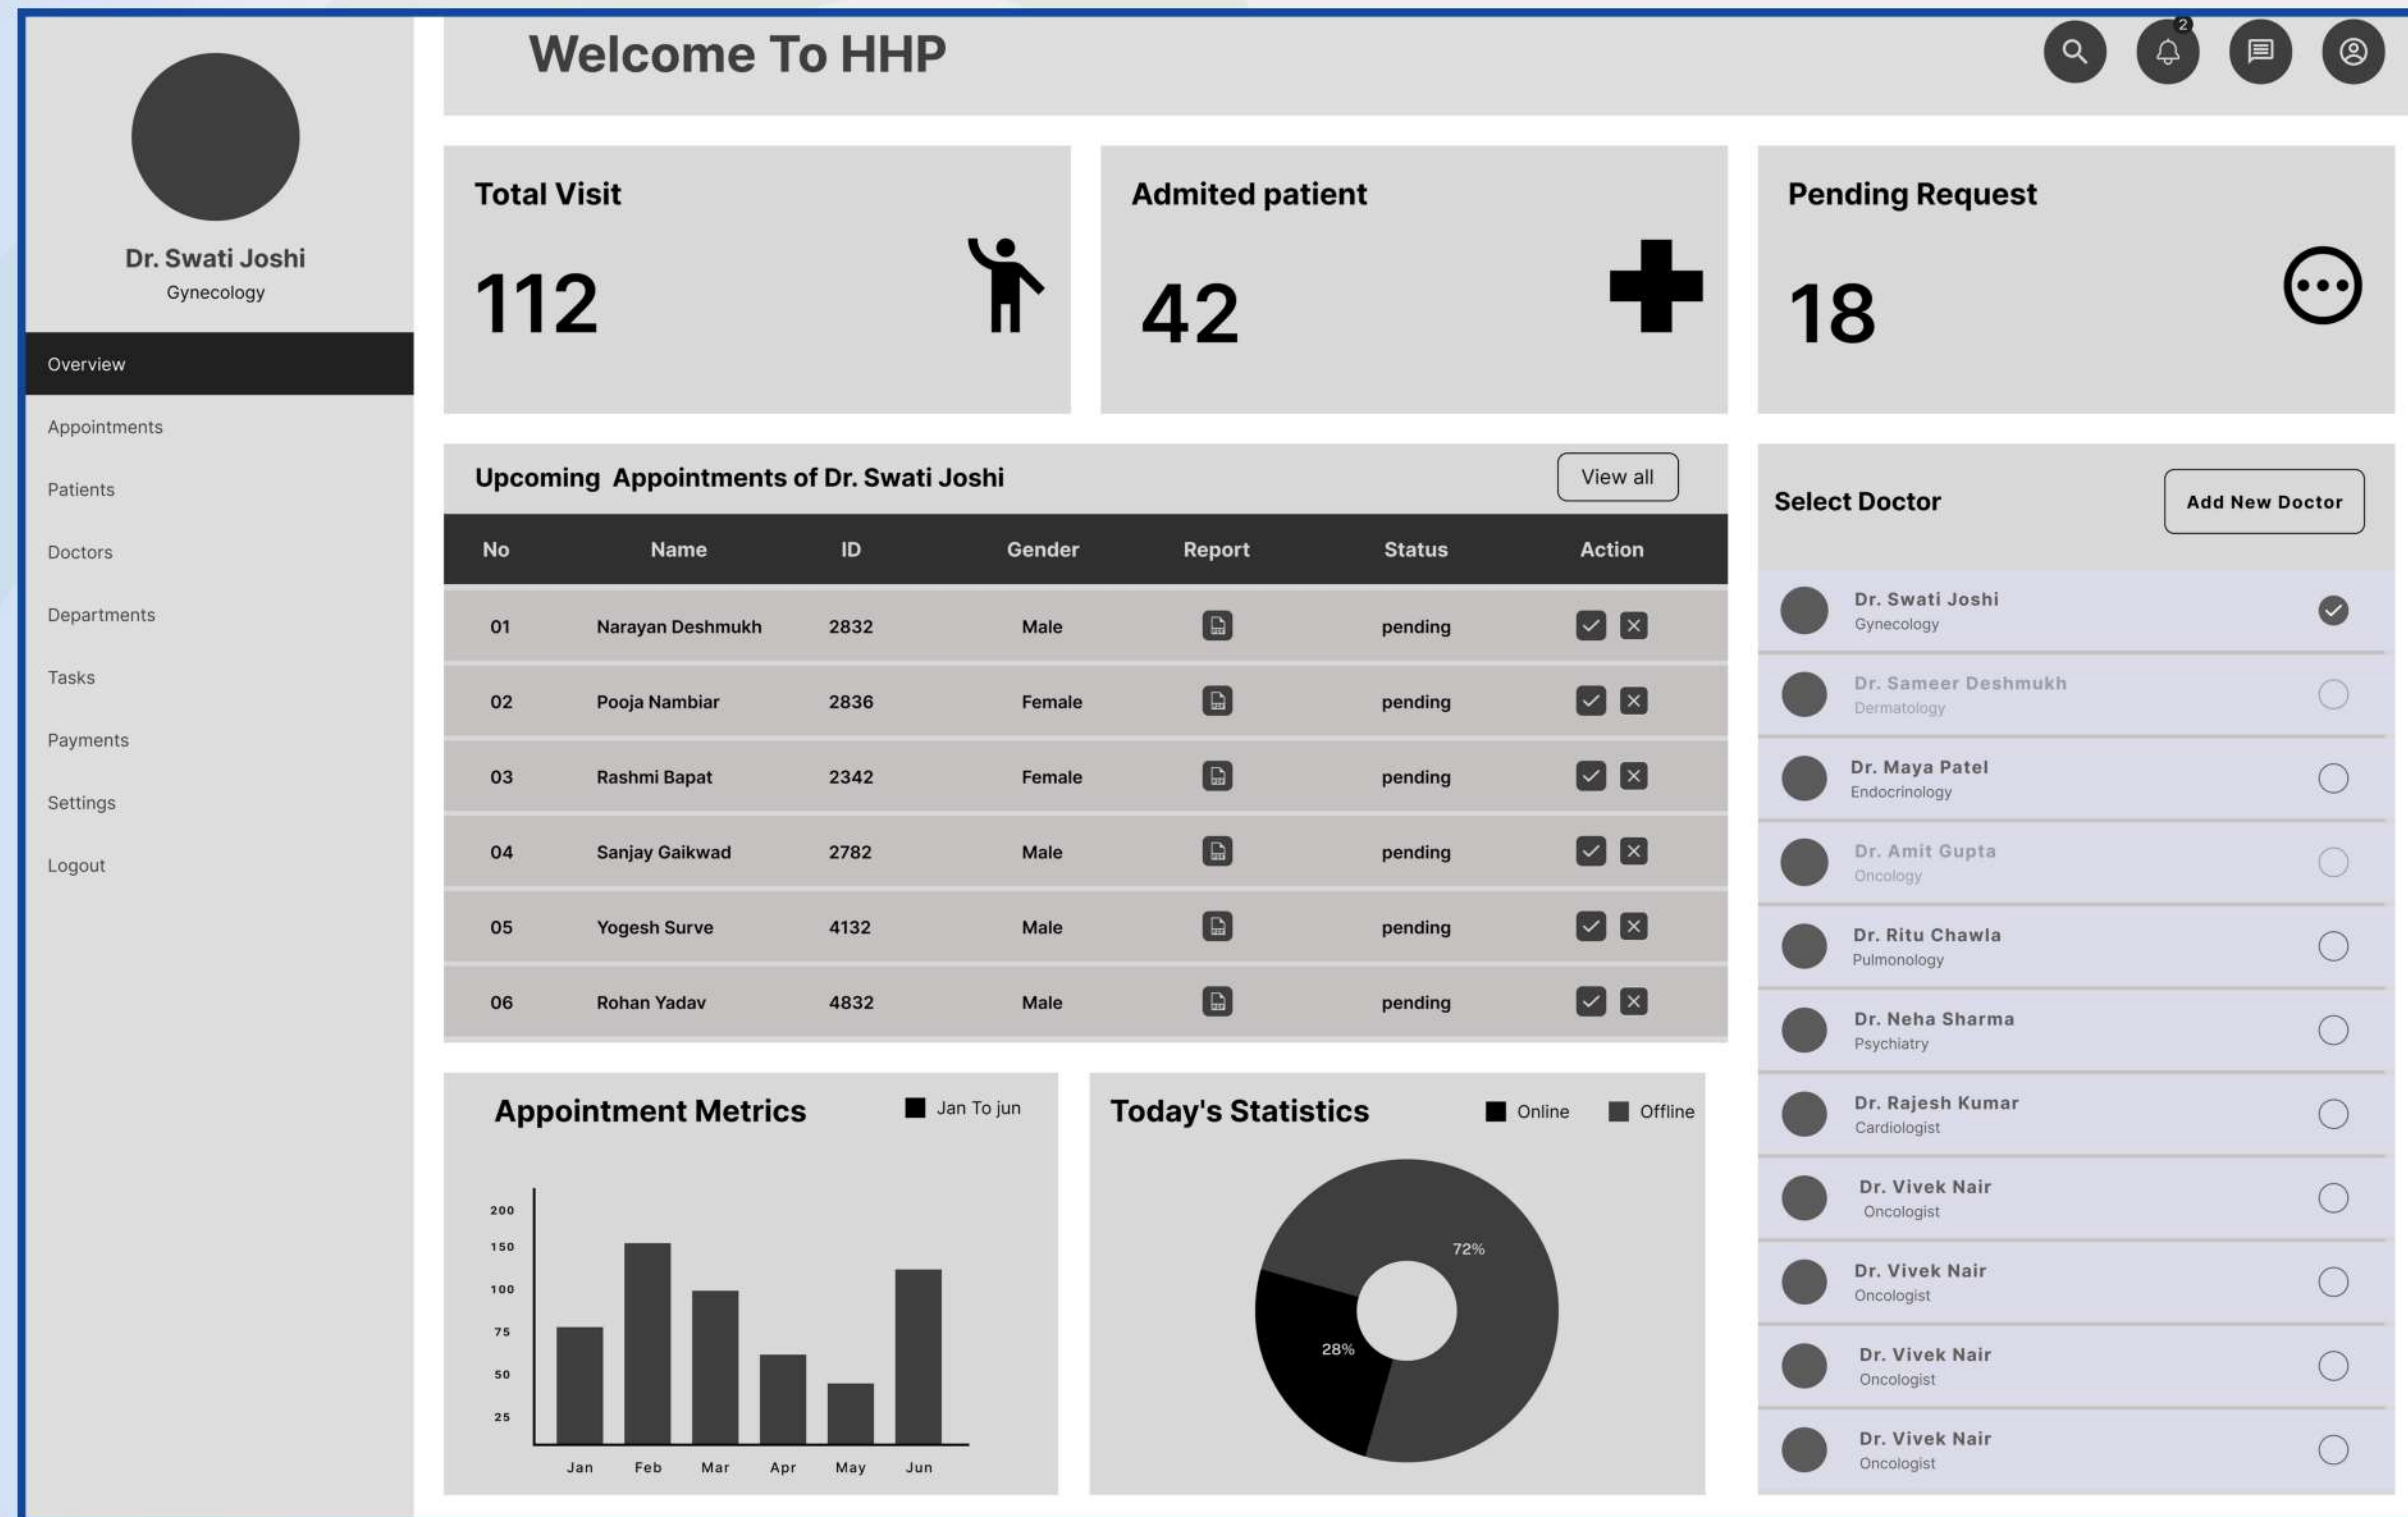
Dr. Swati Joshi
Gynecology

Overview
Appointments
Patients
Doctors
Departments
Tasks
Payments
Settings
Logout

Welcome To HHP

2

Total Visit
112

Admited patient
42

Pending Request
18

Upcoming Appointments of Dr. Swati Joshi
View all

| No | Name | ID | Gender | Report | Status | Action |
|---|---|---|---|---|---|---|
| 01 | Narayan Deshmukh | 2832 | Male | | pending | |
| 02 | Pooja Nambiar | 2836 | Female | | pending | |
| 03 | Rashmi Bapat | 2342 | Female | | pending | |
| 04 | Sanjay Gaikwad | 2782 | Male | | pending | |
| 05 | Yogesh Surve | 4132 | Male | | pending | |
| 06 | Rohan Yadav | 4832 | Male | | pending | |

Select Doctor
Add New Doctor

Dr. Swati Joshi
Gynecology
Dr. Sameer Deshmukh
Dermatology
Dr. Maya Patel
Endocrinology
Dr. Amit Gupta
Oncology
Dr. Ritu Chawla
Pulmonology
Dr. Neha Sharma
Psychiatry
Dr. Rajesh Kumar
Cardiologist
Dr. Vivek Nair
Oncologist
Dr. Vivek Nair
Oncologist
Dr. Vivek Nair
Oncologist
Dr. Vivek Nair
Oncologist

Appointment Metrics
Jan To jun
200
150
100
75
50
25
Jan Feb Mar Apr May Jun

Today's Statistics
Online
Offline
72%
28%